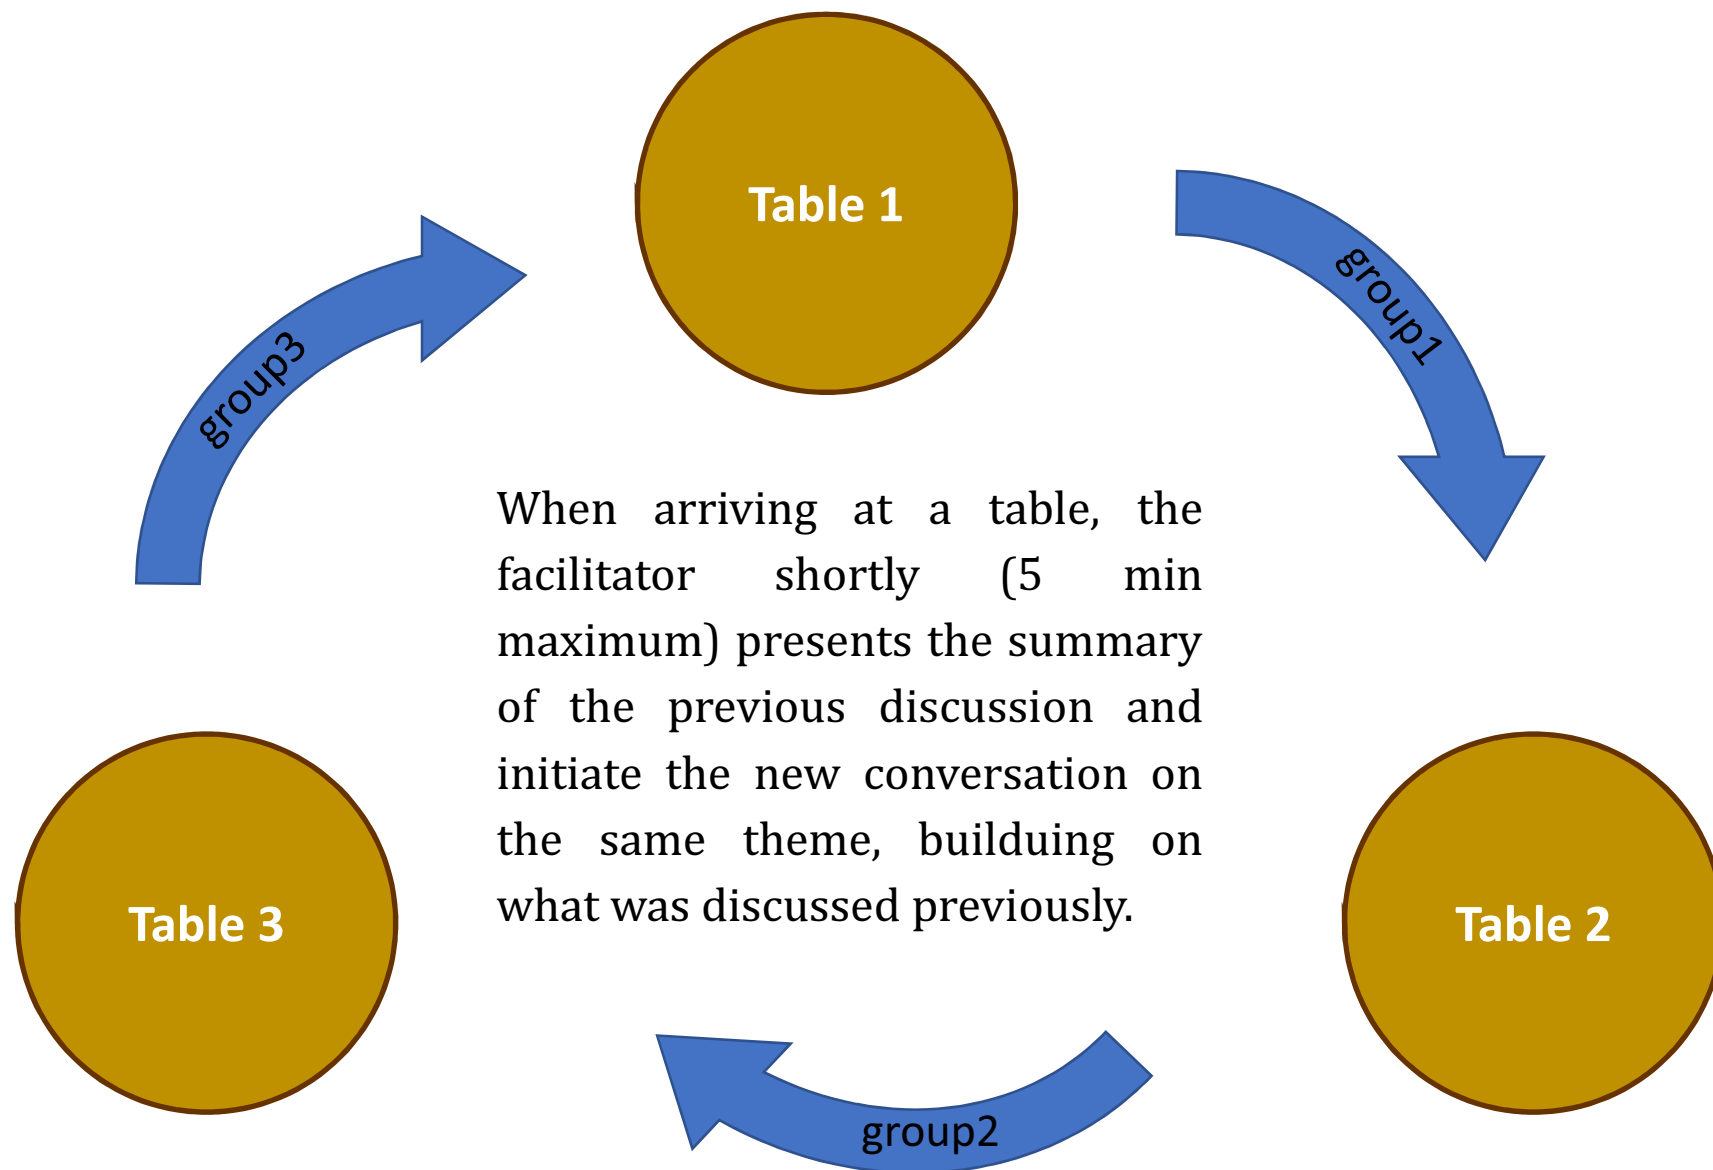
Table 1

group1

group3

When arriving at a table, the facilitator shortly (5 min maximum) presents the summary of the previous discussion and initiate the new conversation on the same theme, builduing on what was discussed previously.

Table 3

Table 2

group2